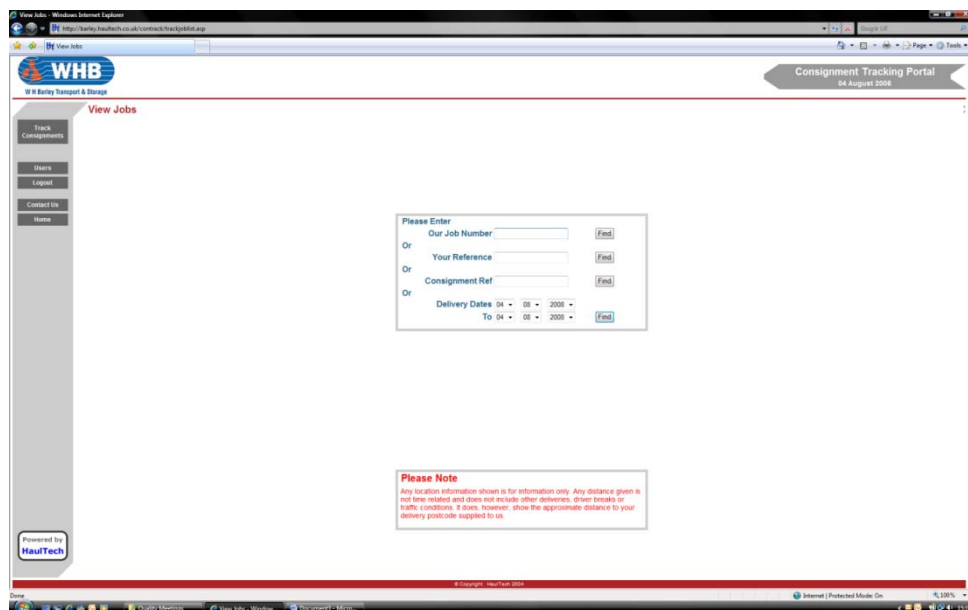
View Jobs - Windows Internet Explorer

http://bailey.haultech.co.uk/contrack/trackjoblist.asp

Google UK

View Jobs

Page ▾ Tools ▾

WHB

W H Bailey Transport & Storage

Consignment Tracking Portal
04 August 2008

View Jobs

Track Consignments

Users

Logout

Contact Us

Home

Please Enter

Our Job Number Find

Or

Your Reference Find

Or

Consignment Ref Find

Or

Delivery Dates 04 08 2008

To 04 08 2008 Find

Please Note

Any location information shown is for information only. Any distance given is not time related and does not include other deliveries, driver breaks or traffic conditions. It does, however, show the approximate distance to your delivery postcode supplied to us.

Powered by HaulTech

© Copyright HaulTech 2004

Done

Internet | Protected Mode: On

100%

Quality Meetings

View Jobs - Window...

Document1 - Micro...